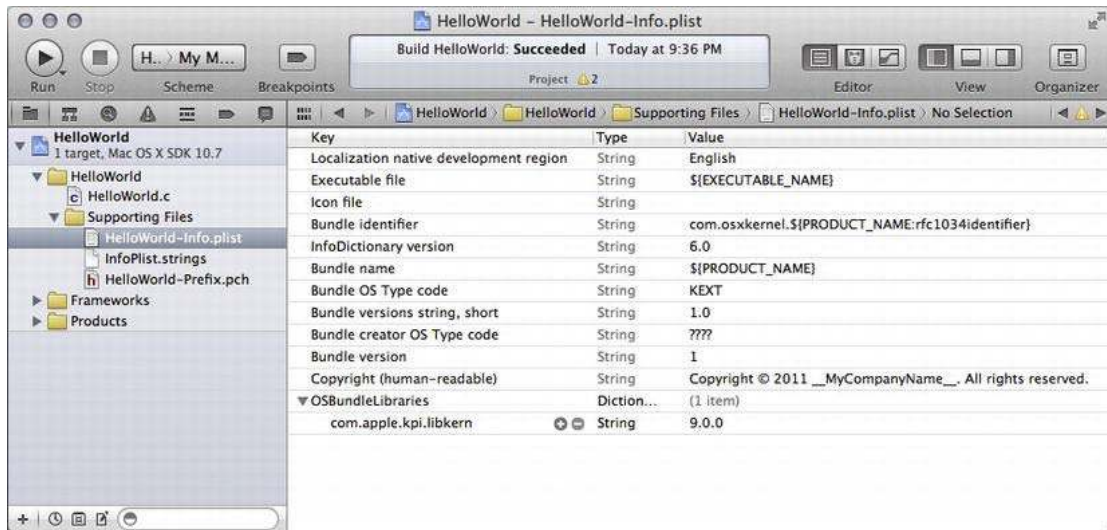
HelloWorld – HelloWorld-Info.plist

Run Stop H. My M... Scheme Breakpoints

Build HelloWorld: **Succeeded** | Today at 9:36 PM

Project 2

Editor View Organizer

HelloWorld > HelloWorld > Supporting Files > HelloWorld-Info.plist > No Selection

HelloWorld
1 target, Mac OS X SDK 10.7
HelloWorld
HelloWorld.c
Supporting Files
HelloWorld-Info.plist
InfoPlist.strings
HelloWorld-Prefix.pch
Frameworks
Products

| Key | Type | Value |
|---|---|---|
| Localization native development region | String | English |
| Executable file | String | ${EXECUTABLE_NAME} |
| Icon file | String | |
| Bundle identifier | String | com.osxkernel.${PRODUCT_NAME:rfc1034identifier} |
| InfoDictionary version | String | 6.0 |
| Bundle name | String | ${PRODUCT_NAME} |
| Bundle OS Type code | String | KEXT |
| Bundle versions string, short | String | 1.0 |
| Bundle creator OS Type code | String | ???? |
| Bundle version | String | 1 |
| Copyright (human-readable) | String | Copyright © 2011 __MyCompanyName__. All rights reserved. |
| OSBundleLibraries | Diction... | (1 item) |
| com.apple.kpi.libkern | String | 9.0.0 |